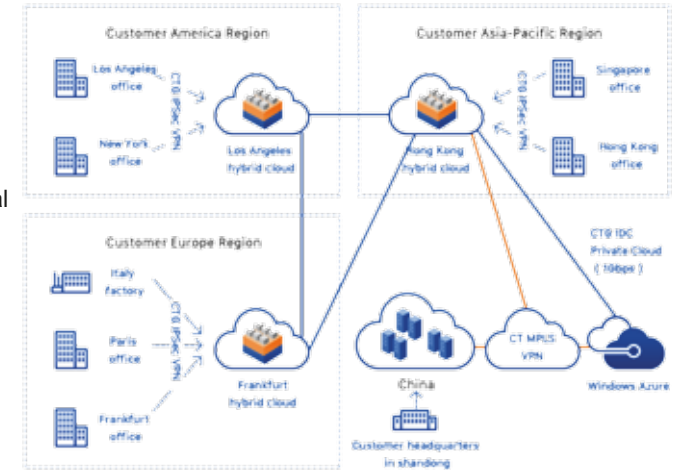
Customer America Region

Los Angeles office

CTG IPSec VPN

New York office

Los Angeles hybrid cloud

Customer Asia-Pacific Region

Hong Kong hybrid cloud

CTG IPSec VPN

Singapore office

Hong Kong office

al

Customer Europe Region

Italy factory

Paris office

Frankfurt office

CTG IPSec VPN

Frankfurt hybrid cloud

CTG IDC Private Cloud ( 1Gbps )

China

CT MPLS VPN

Windows Azure

Customer headquarters in shandong